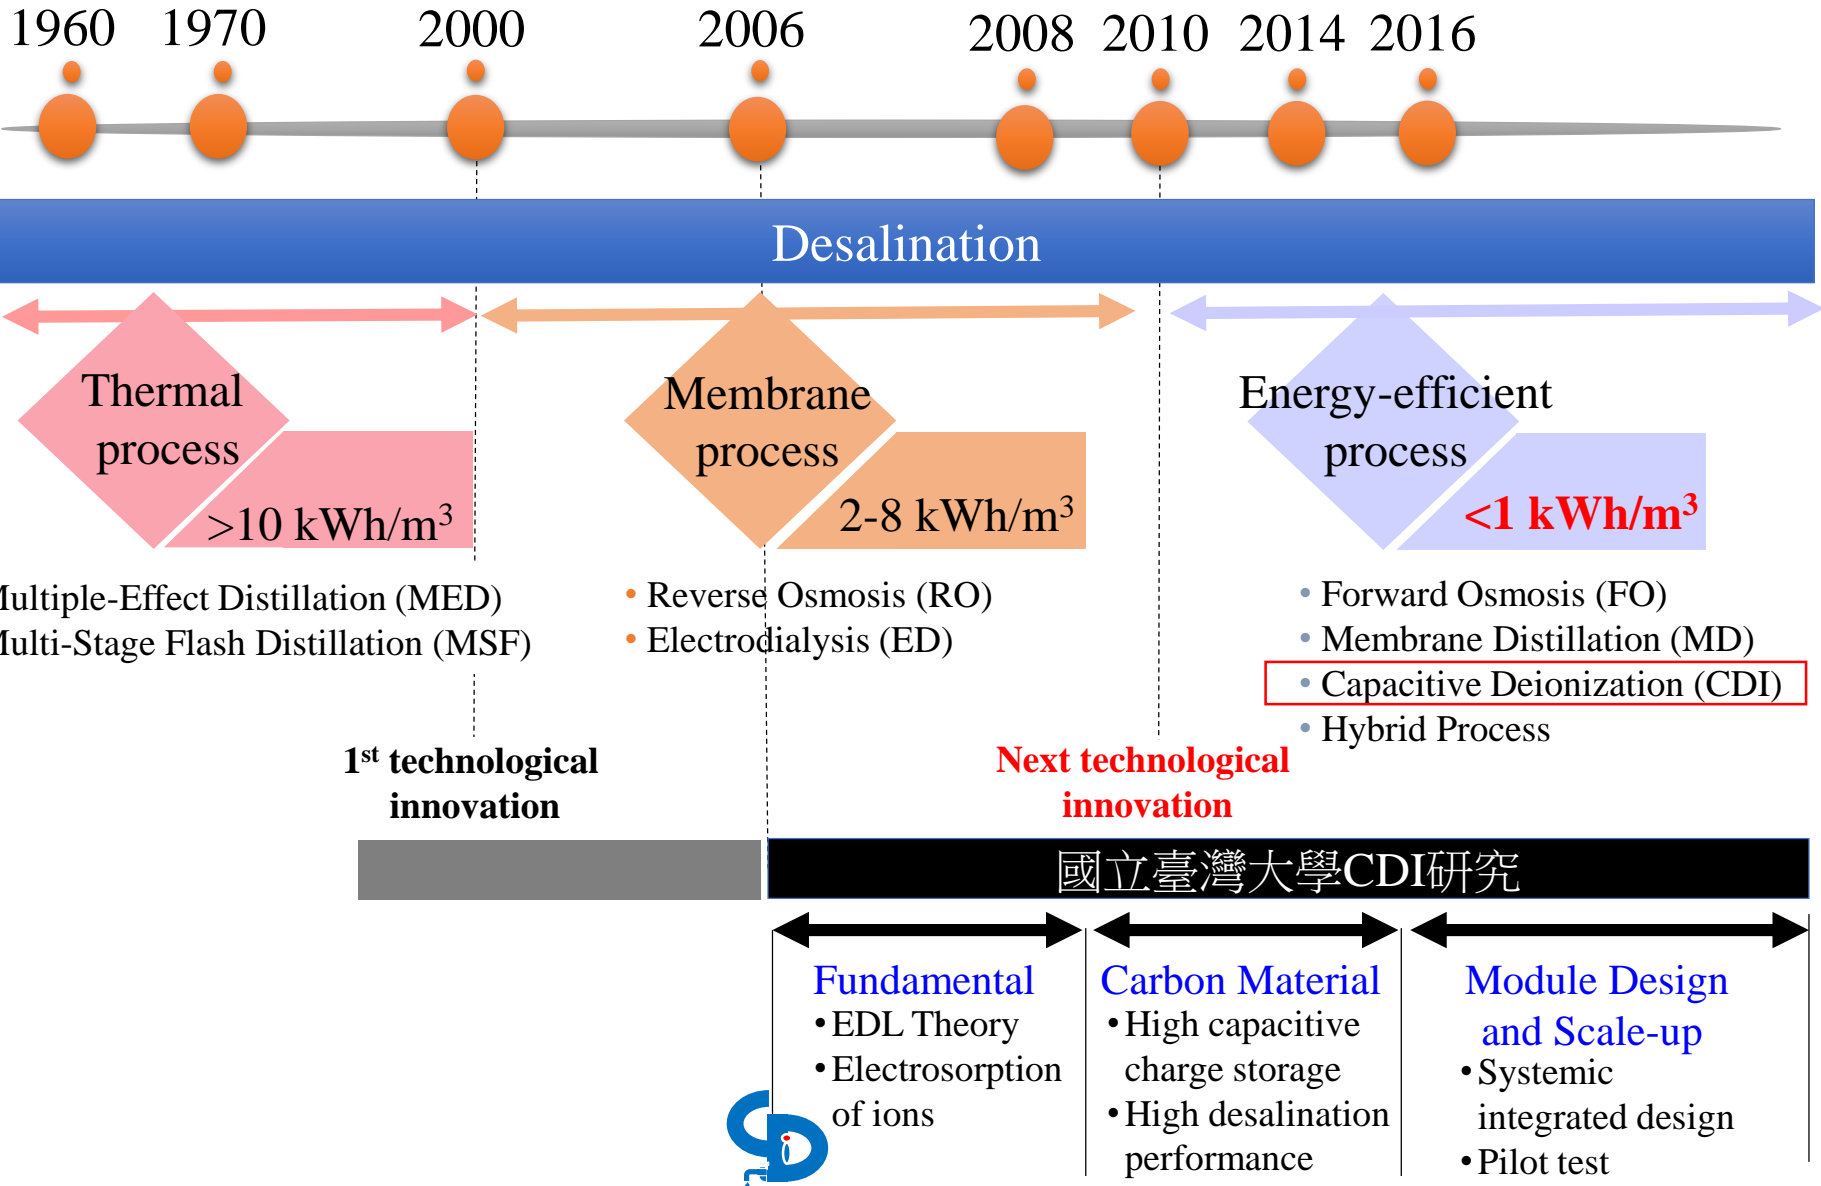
1960 1970 2000 2006 2008 2010 2014 2016

Desalination

Thermal process
>10 kWh/m$^3$

Membrane process
2-8 kWh/m$^3$

Energy-efficient process
<1 kWh/m$^3$

Iultiple-Effect Distillation (MED)
Iulti-Stage Flash Distillation (MSF)

• Reverse Osmosis (RO)
• Electrodialysis (ED)

• Forward Osmosis (FO)
• Membrane Distillation (MD)
• Capacitive Deionization (CDI)
• Hybrid Process

1$^{st}$ technological innovation

Next technological innovation

國立臺灣大學CDI研究

Fundamental
• EDL Theory
• Electrosorption of ions

Carbon Material
• High capacitive charge storage
• High desalination performance

Module Design and Scale-up
• Systemic integrated design
• Pilot test